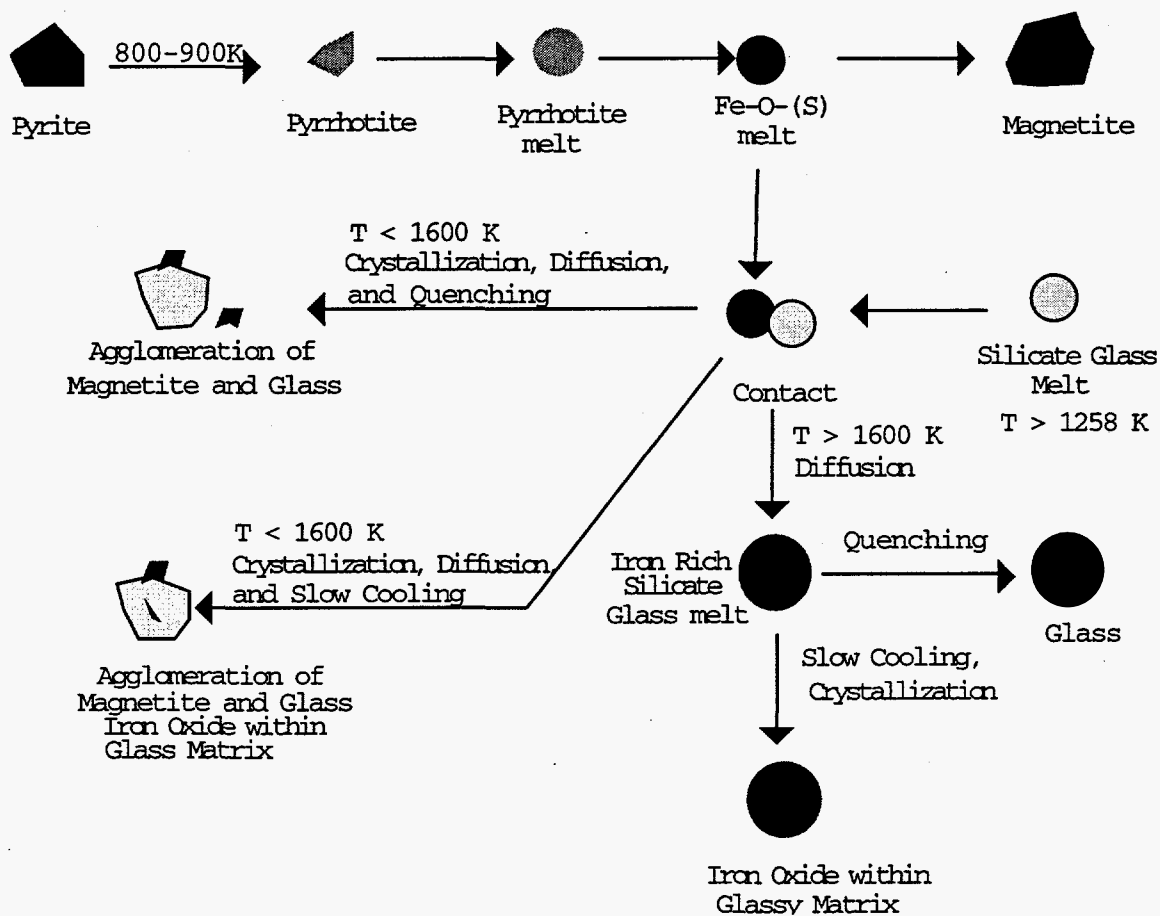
800-900K

Pyrite

Pyrrhotite

Pyrrhotite melt

Fe-O-(S) melt

Magnetite

T < 1600 K
Crystallization, Diffusion, and Quenching

Agglomeration of Magnetite and Glass

Contact

Silicate Glass Melt
T > 1258 K

T > 1600 K
Diffusion

T < 1600 K
Crystallization, Diffusion, and Slow Cooling

Iron Rich Silicate Glass melt

Quenching

Glass

Agglomeration of Magnetite and Glass Iron Oxide within Glass Matrix

Slow Cooling, Crystallization

Iron Oxide within Glassy Matrix